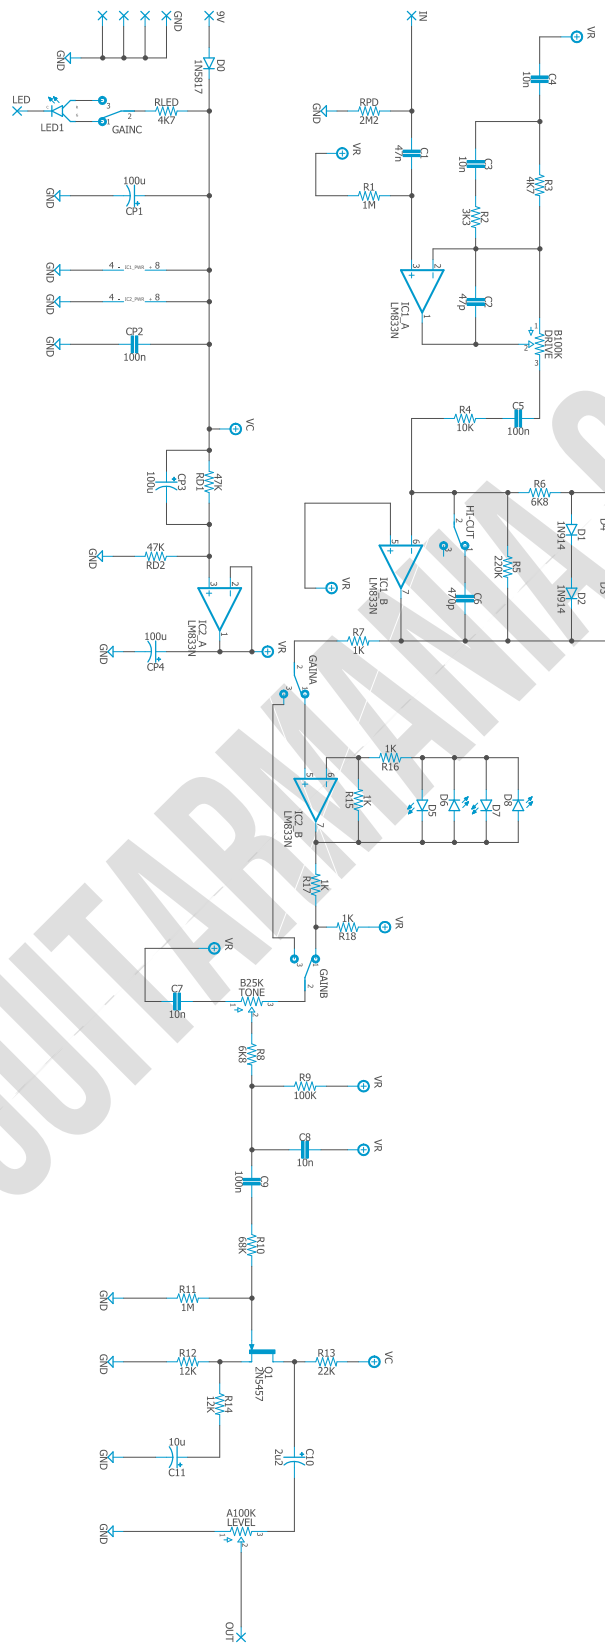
GND
9V
D0
1N5817
IN
VR
GND
LED
LED1
3
2
GAINC
RLED
4K7
GND
RPD
2M2
C1
47n
C4
10n
VR
R1
1M
C3
10n
R3
4K7
GND
100u
CP1
R2
3K3
GND
4 IC1_PWR 8
GND
4 IC2_PWR 8
3
2
IC1_A
LM833N
1
C2
47p
GND
CP2
100n
B100K
DRIVE
3
VC
R4
10K
C5
100n
100u
CP3
RD1
47K
R6
6K8
HI-CUT
2
D1
1N914
GND
47K
RD2
5
6
IC1_B
LM833N
7
R5
220K
VR
C6
470p
D2
1N914
3
2
IC2_A
LM833N
1
GND
100u
CP4
VR
R7
1K
GAINA
2
3
1K
R16
5
6
IC2_B
LM833N
7
R15
1K
D5
D6
D7
D8
R17
1K
1K
R18
VR
VR
3
GAINB
2
C7
10n
B25K
TONE
1
3
R8
6K8
R9
100K
VR
C8
10n
VR
C9
100n
R10
68K
GND
R11
1M
GND
R12
12K
Q1
2N5457
R13
22K
VC
R14
12K
GND
10u
C11
2u2
C10
GND
A100K
LEVEL
1
3
OUT
GUITARMANIA